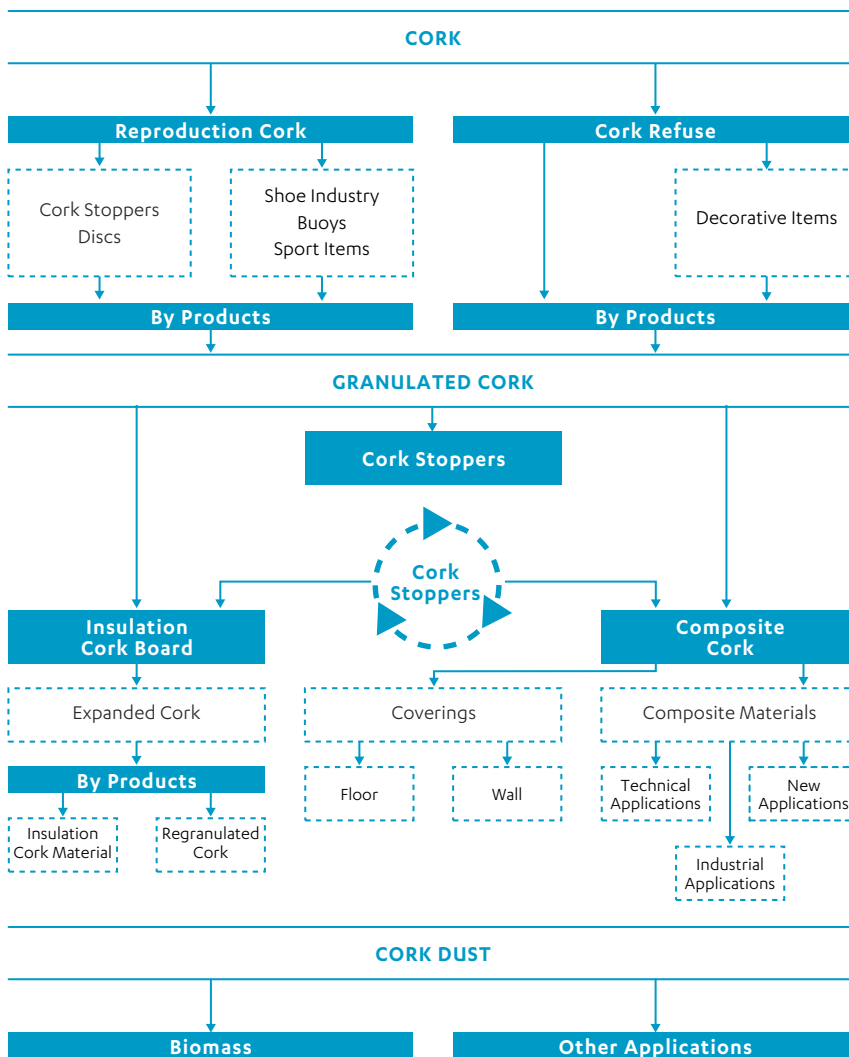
CORK

Reproduction Cork

Cork Refuse

Cork Stoppers
Discs

Shoe Industry
Buoys
Sport Items

Decorative Items

By Products

By Products

GRANULATED CORK

Cork Stoppers

Cork Stoppers

Insulation Cork Board

Composite Cork

Expanded Cork

Coverings

Composite Materials

By Products

Floor

Wall

Technical Applications

New Applications

Insulation Cork Material

Regranulated Cork

Industrial Applications

CORK DUST

Biomass

Other Applications